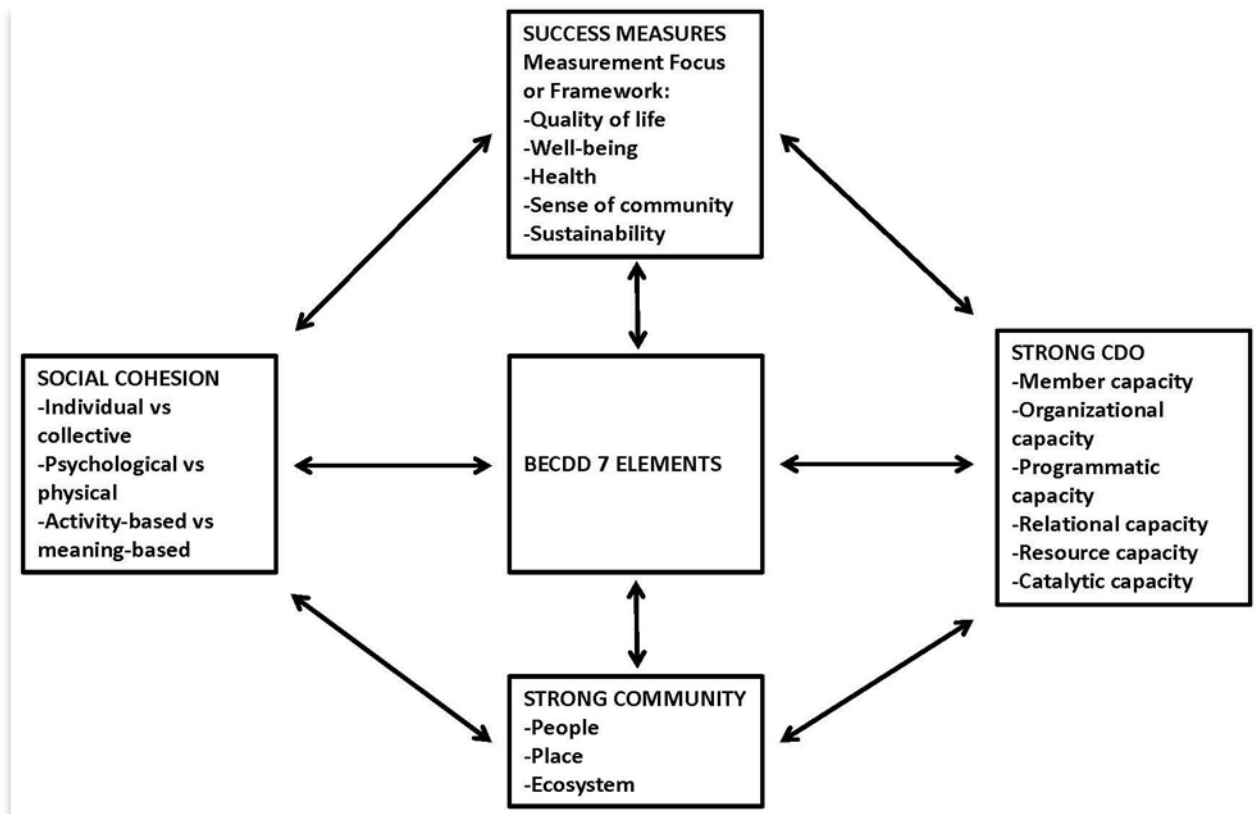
SUCCESS MEASURES
Measurement Focus or Framework:
-Quality of life
-Well-being
-Health
-Sense of community
-Sustainability

SOCIAL COHESION
-Individual vs collective
-Psychological vs physical
-Activity-based vs meaning-based

BECDD 7 ELEMENTS

STRONG CDO
-Member capacity
-Organizational capacity
-Programmatic capacity
-Relational capacity
-Resource capacity
-Catalytic capacity

STRONG COMMUNITY
-People
-Place
-Ecosystem